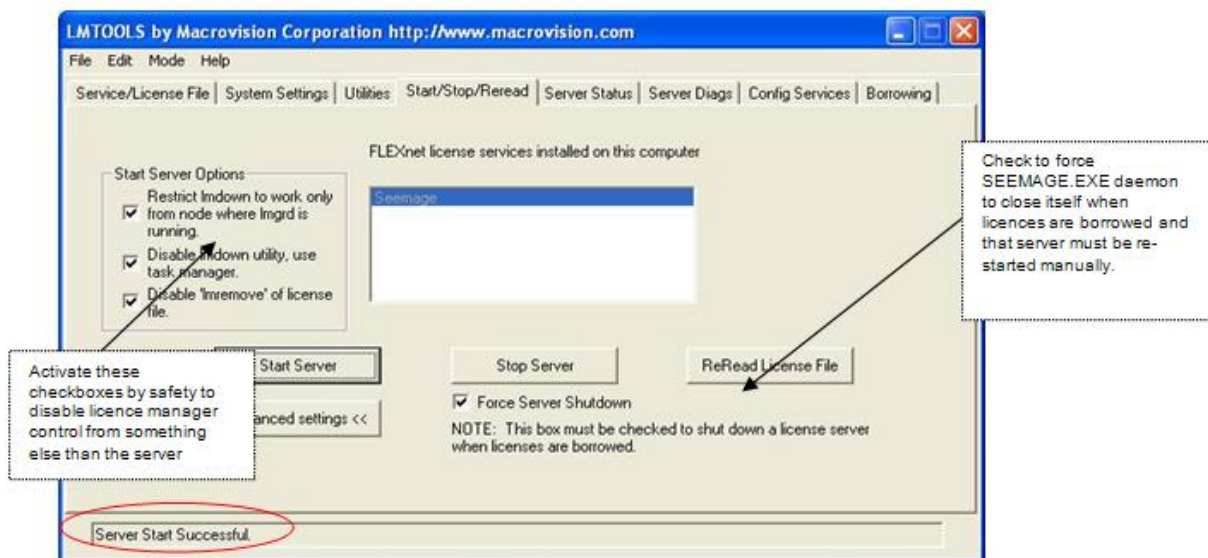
LMTOOLS by Macrovision Corporation http://www.macrovision.com

File Edit Mode Help

Service/License File | System Settings | Utilities | Start/Stop/Reread | Server Status | Server Diags | Config Services | Borrowing

Start Server Options

Restrict lmdown to work only from node where lmgrd is running.

Disable lmdown utility, use task manager.

Disable 'lmremove' of license file.

FLEXnet license services installed on this computer

Seemage

Check to force SEEMAGE.EXE daemon to close itself when licences are borrowed and that server must be restarted manually.

Activate these checkboxes by safety to disable licence manager control from something else than the server

Start Server

Stop Server

ReRead License File

anced settings <<

Force Server Shutdown

NOTE: This box must be checked to shut down a license server when licenses are borrowed.

Server Start Successful.